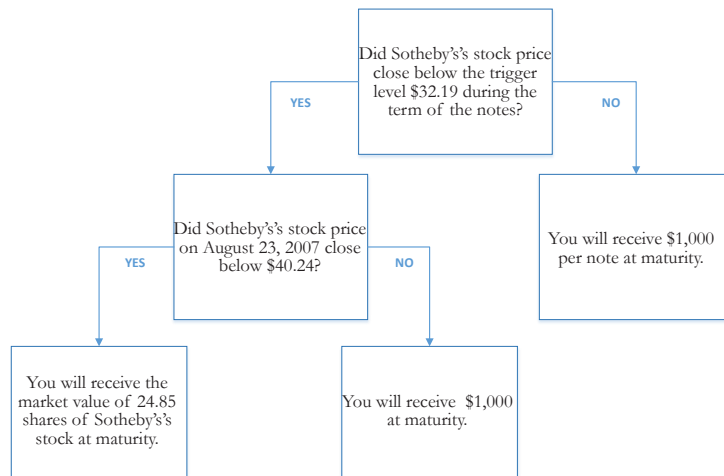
Did Sotheby's's stock price close below the trigger level $32.19 during the term of the notes?

YES

NO

Did Sotheby's's stock price on August 23, 2007 close below $40.24?

YES

NO

You will receive $1,000 per note at maturity.

You will receive the market value of 24.85 shares of Sotheby's's stock at maturity.

You will receive $1,000 at maturity.